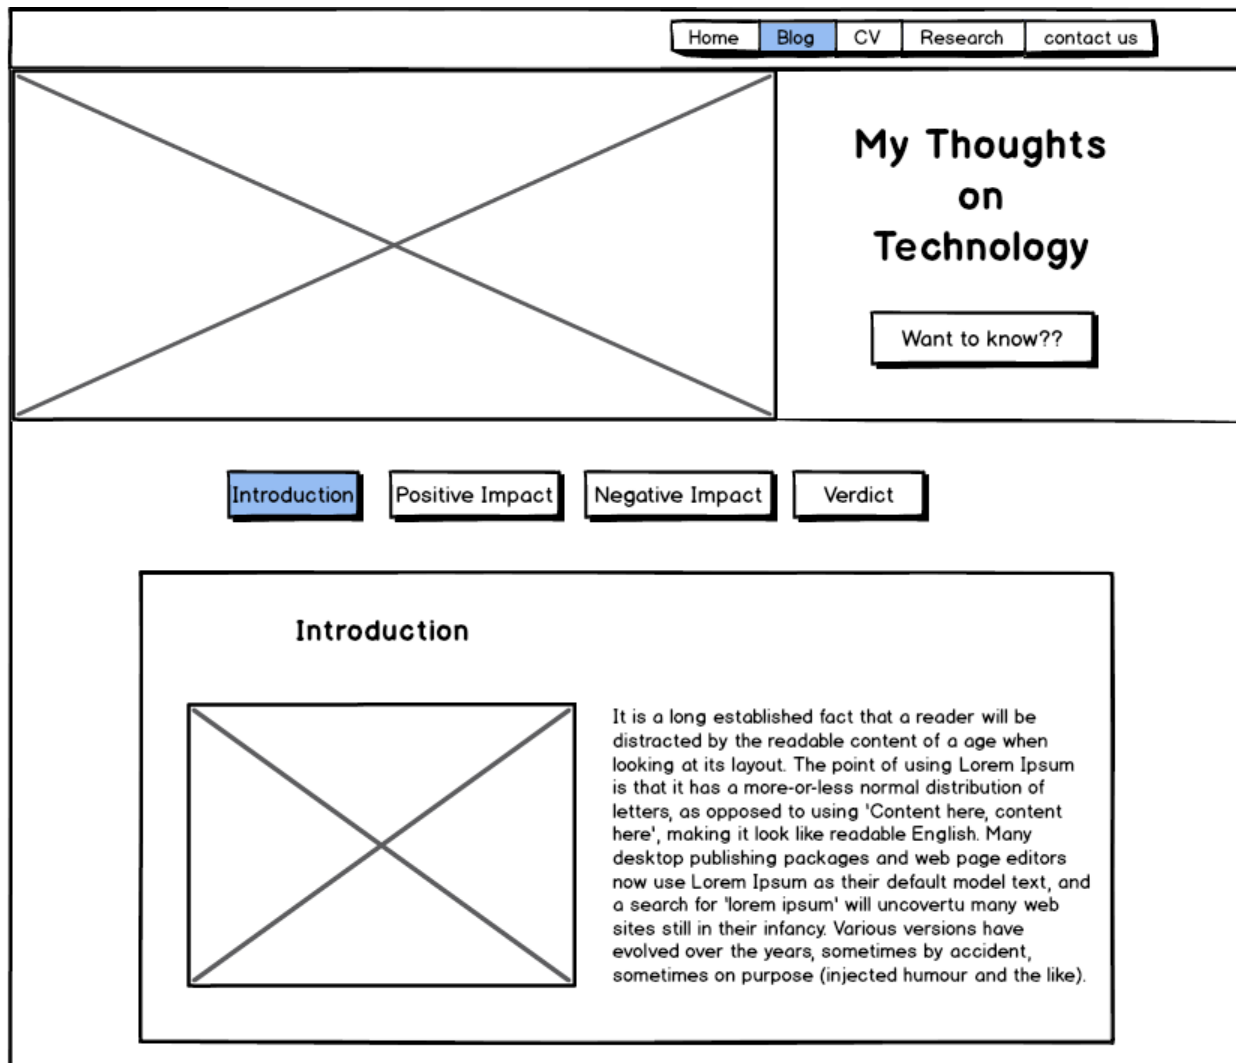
Home Blog CV Research contact us

My Thoughts on Technology

Want to know??

Introduction Positive Impact Negative Impact Verdict

Introduction

It is a long established fact that a reader will be distracted by the readable content of a age when looking at its layout. The point of using Lorem Ipsum is that it has a more-or-less normal distribution of letters, as opposed to using 'Content here, content here', making it look like readable English. Many desktop publishing packages and web page editors now use Lorem Ipsum as their default model text, and a search for 'lorem ipsum' will uncovertu many web sites still in their infancy. Various versions have evolved over the years, sometimes by accident, sometimes on purpose (injected humour and the like).